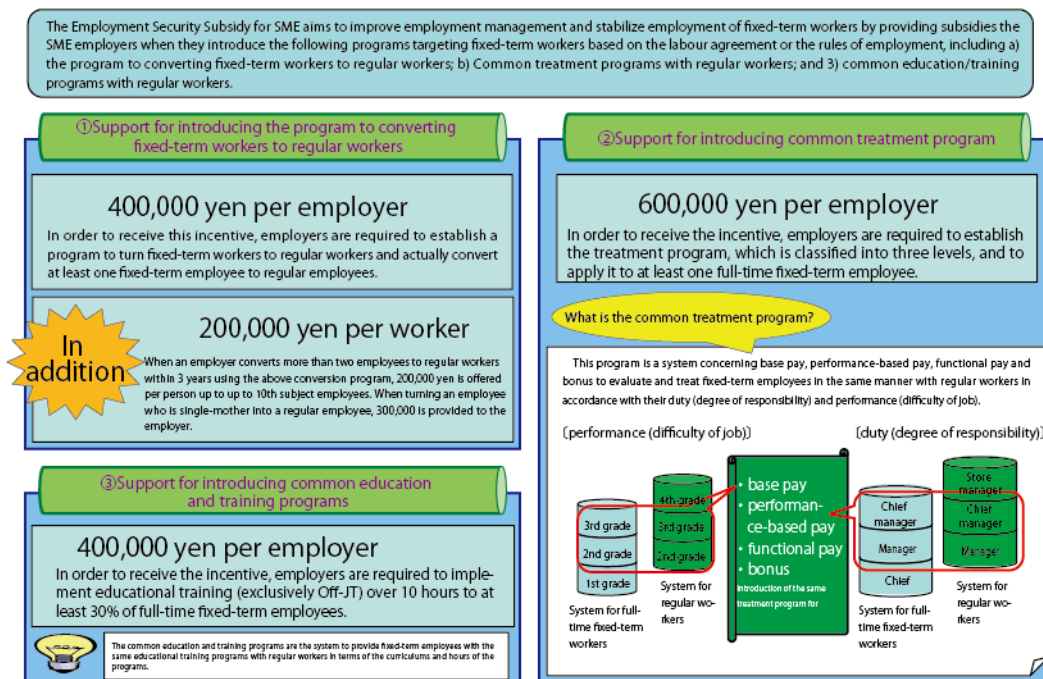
The Employment Security Subsidy for SME aims to improve employment management and stabilize employment of fixed-term workers by providing subsidies the SME employers when they introduce the following programs targeting fixed-term workers based on the labour agreement or the rules of employment, including a) the program to converting fixed-term workers to regular workers; b) Common treatment programs with regular workers; and 3) common education/training programs with regular workers.

①Support for introducing the program to converting fixed-term workers to regular workers

400,000 yen per employer

In order to receive this incentive, employers are required to establish a program to turn fixed-term workers to regular workers and actually convert at least one fixed-term employee to regular employees.

In addition

200,000 yen per worker

When an employer converts more than two employees to regular workers within 3 years using the above conversion program, 200,000 yen is offered per person up to up to 10th subject employees. When turning an employee who is single-mother into a regular employee, 300,000 is provided to the employer.

③Support for introducing common education and training programs

400,000 yen per employer

In order to receive the incentive, employers are required to implement educational training (exclusively Off-JT) over 10 hours to at least 30% of full-time fixed-term employees.

The common education and training programs are the system to provide fixed-term employees with the same educational training programs with regular workers in terms of the curriculums and hours of the programs.

②Support for introducing common treatment program

600,000 yen per employer

In order to receive the incentive, employers are required to establish the treatment program, which is classified into three levels, and to apply it to at least one full-time fixed-term employee.

What is the common treatment program?

This program is a system concerning base pay, performance-based pay, functional pay and bonus to evaluate and treat fixed-term employees in the same manner with regular workers in accordance with their duty (degree of responsibility) and performance (difficulty of job).

〔performance (difficulty of job)〕

3rd grade
2nd grade
1st grade
System for full-time fixed-term workers

4th grade
3rd grade
2nd grade
System for regular workers

• base pay
• performance-based pay
• functional pay
• bonus
Introduction of the same treatment program for

〔duty (degree of responsibility)〕

Chief manager
Manager
Chief
System for full-time fixed-term workers

Store manager
Chief manager
Manager
System for regular workers